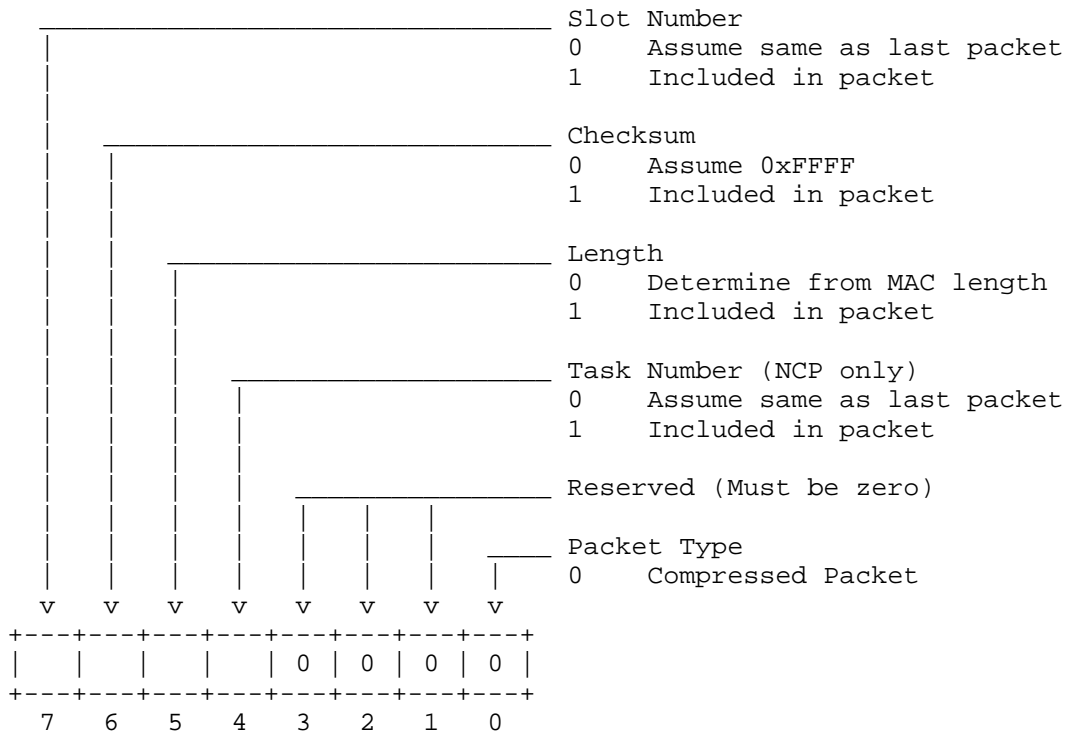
Slot Number
0 Assume same as last packet
1 Included in packet

Checksum
0 Assume 0xFFFF
1 Included in packet

Length
0 Determine from MAC length
1 Included in packet

Task Number (NCP only)
0 Assume same as last packet
1 Included in packet

Reserved (Must be zero)

Packet Type
0 Compressed Packet

v v v v v v v v

|   |   |   |   | 0 | 0 | 0 | 0 |
|---|---|---|---|---|---|---|---|
| 7 | 6 | 5 | 4 | 3 | 2 | 1 | 0 |